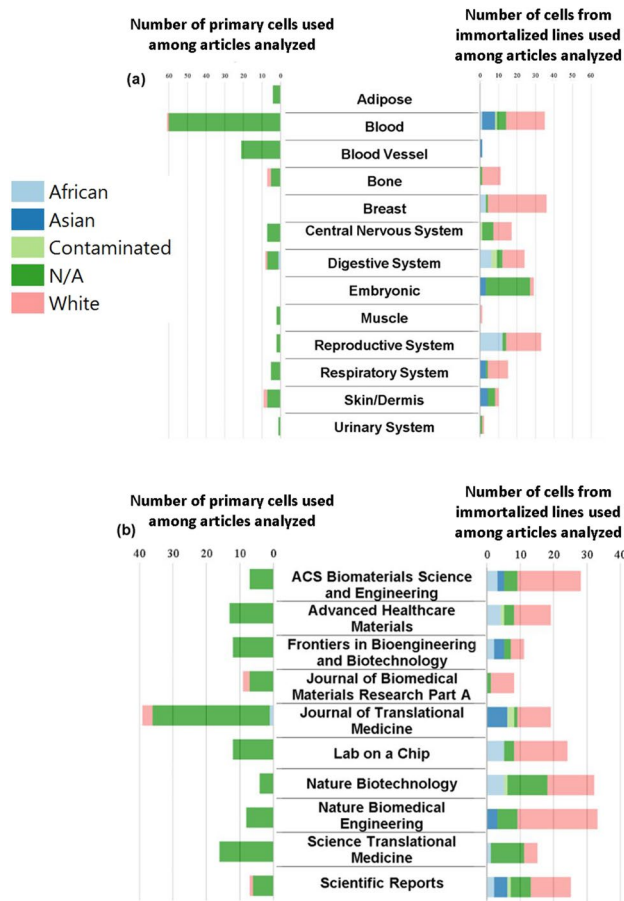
Number of primary cells used among articles analyzed

Number of cells from immortalized lines used among articles analyzed

(a)

60 50 40 30 20 10 0

0 10 20 30 40 50 60

Adipose
Blood
Blood Vessel
Bone
Breast
Central Nervous System
Digestive System
Embryonic
Muscle
Reproductive System
Respiratory System
Skin/Dermis
Urinary System

African
Asian
Contaminated
N/A
White

Number of primary cells used among articles analyzed

Number of cells from immortalized lines used among articles analyzed

(b)

40 30 20 10 0

0 10 20 30 40

ACS Biomaterials Science and Engineering
Advanced Healthcare Materials
Frontiers in Bioengineering and Biotechnology
Journal of Biomedical Materials Research Part A
Journal of Translational Medicine
Lab on a Chip
Nature Biotechnology
Nature Biomedical Engineering
Science Translational Medicine
Scientific Reports